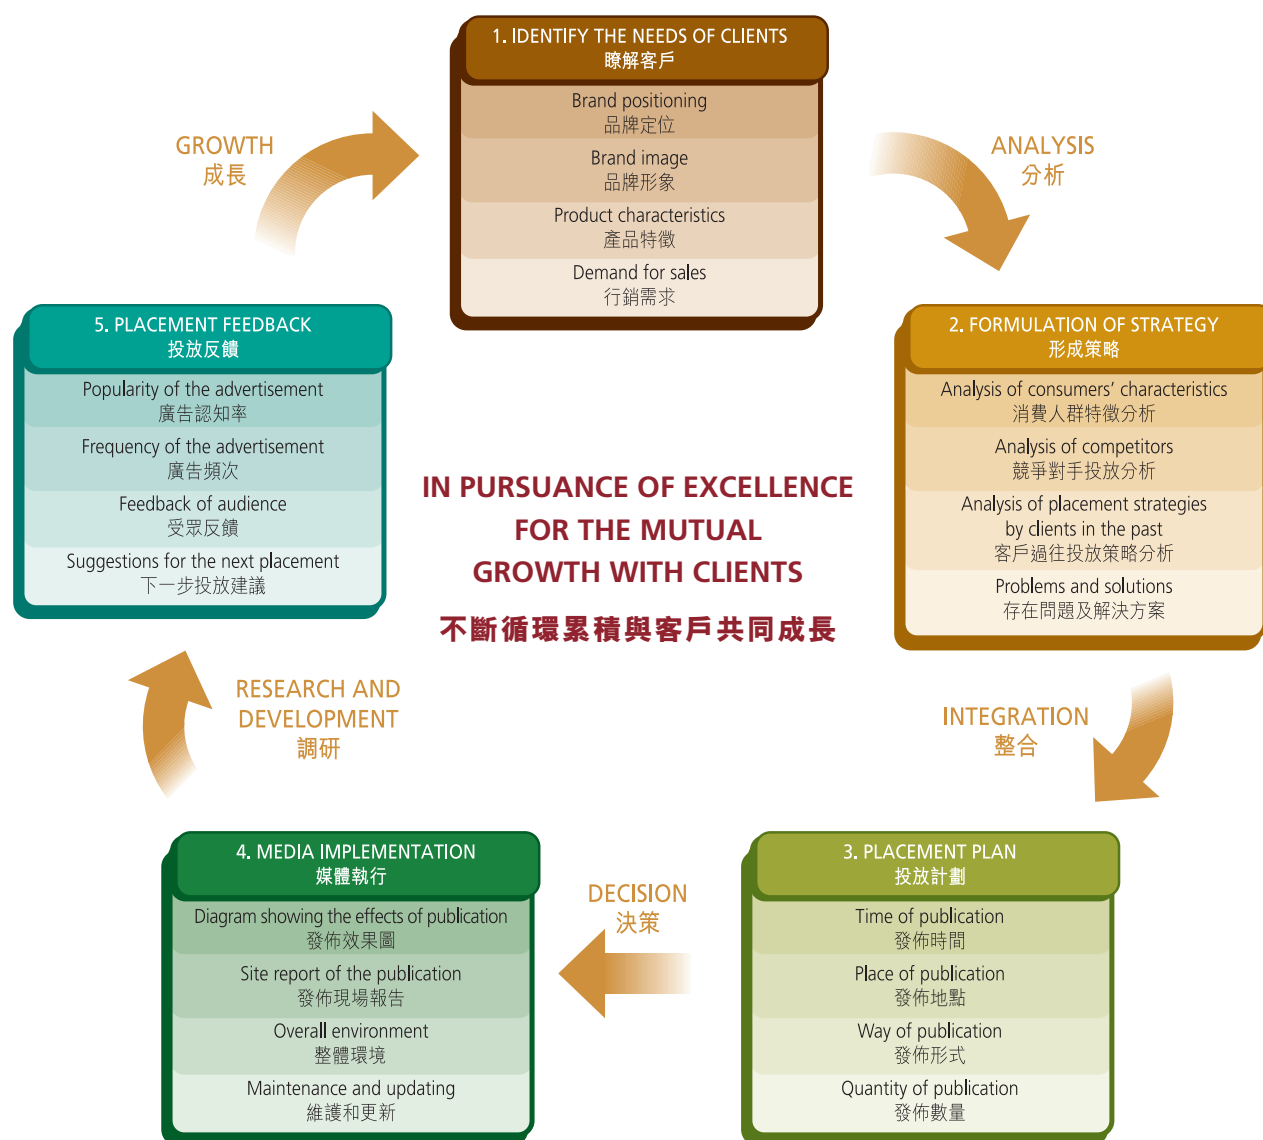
1. IDENTIFY THE NEEDS OF CLIENTS
瞭解客戶

Brand positioning
品牌定位

Brand image
品牌形象

Product characteristics
產品特徵

Demand for sales
行銷需求

ANALYSIS
分析

2. FORMULATION OF STRATEGY
形成策略

Analysis of consumers' characteristics
消費人群特徵分析

Analysis of competitors
競爭對手投放分析

Analysis of placement strategies by clients in the past
客戶過往投放策略分析

Problems and solutions
存在問題及解決方案

INTEGRATION
整合

3. PLACEMENT PLAN
投放計劃

Time of publication
發佈時間

Place of publication
發佈地點

Way of publication
發佈形式

Quantity of publication
發佈數量

DECISION
決策

4. MEDIA IMPLEMENTATION
媒體執行

Diagram showing the effects of publication
發佈效果圖

Site report of the publication
發佈現場報告

Overall environment
整體環境

Maintenance and updating
維護和更新

RESEARCH AND DEVELOPMENT
調研

5. PLACEMENT FEEDBACK
投放反饋

Popularity of the advertisement
廣告認知率

Frequency of the advertisement
廣告頻次

Feedback of audience
受眾反饋

Suggestions for the next placement
下一步投放建議

GROWTH
成長

IN PURSUANCE OF EXCELLENCE FOR THE MUTUAL GROWTH WITH CLIENTS

不斷循環累積與客戶共同成長